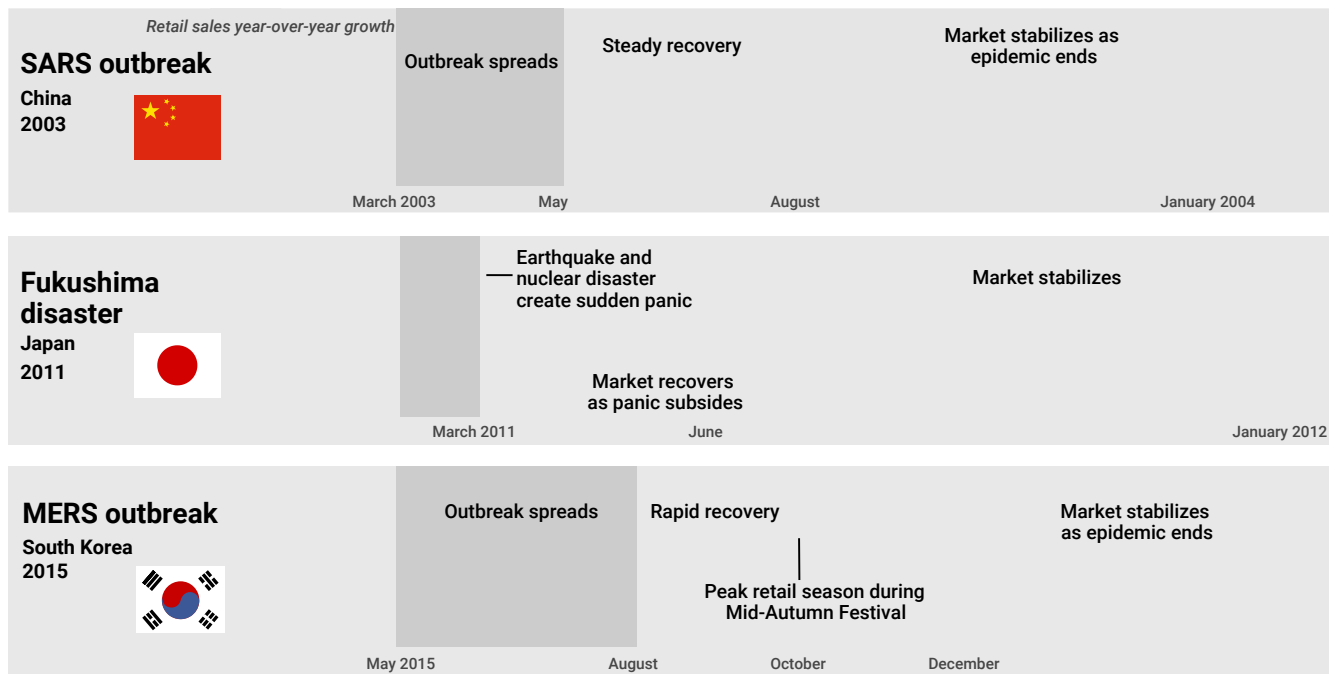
Retail sales year-over-year growth

SARS outbreak
China
2003

Outbreak spreads

Steady recovery

Market stabilizes as epidemic ends

March 2003 May August January 2004

Fukushima disaster
Japan
2011

Earthquake and nuclear disaster create sudden panic

Market stabilizes

Market recovers as panic subsides

March 2011 June January 2012

MERS outbreak
South Korea
2015

Outbreak spreads

Rapid recovery

Market stabilizes as epidemic ends

Peak retail season during Mid-Autumn Festival

May 2015 August October December